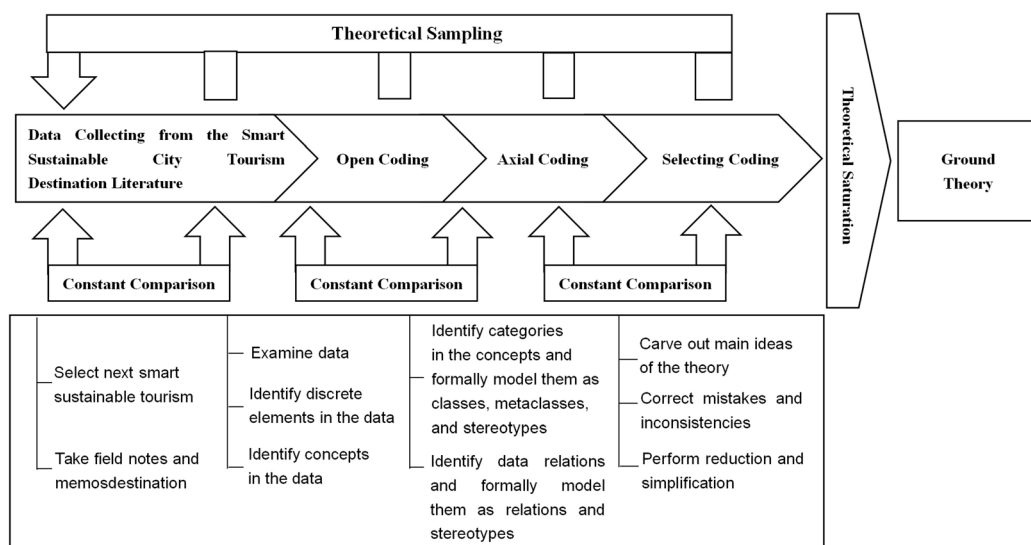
Theoretical Sampling

Data Collecting from the Smart Sustainable City Tourism Destination Literature

Open Coding

Axial Coding

Selecting Coding

Theoretical Saturation

Ground Theory

Constant Comparison

Constant Comparison

Constant Comparison

Select next smart sustainable tourism

Take field notes and memosdestination

Examine data

Identify discrete elements in the data

Identify concepts in the data

Identify categories in the concepts and formally model them as classes, metaclasses, and stereotypes

Identify data relations and formally model them as relations and stereotypes

Carve out main ideas of the theory

Correct mistakes and inconsistencies

Perform reduction and simplification